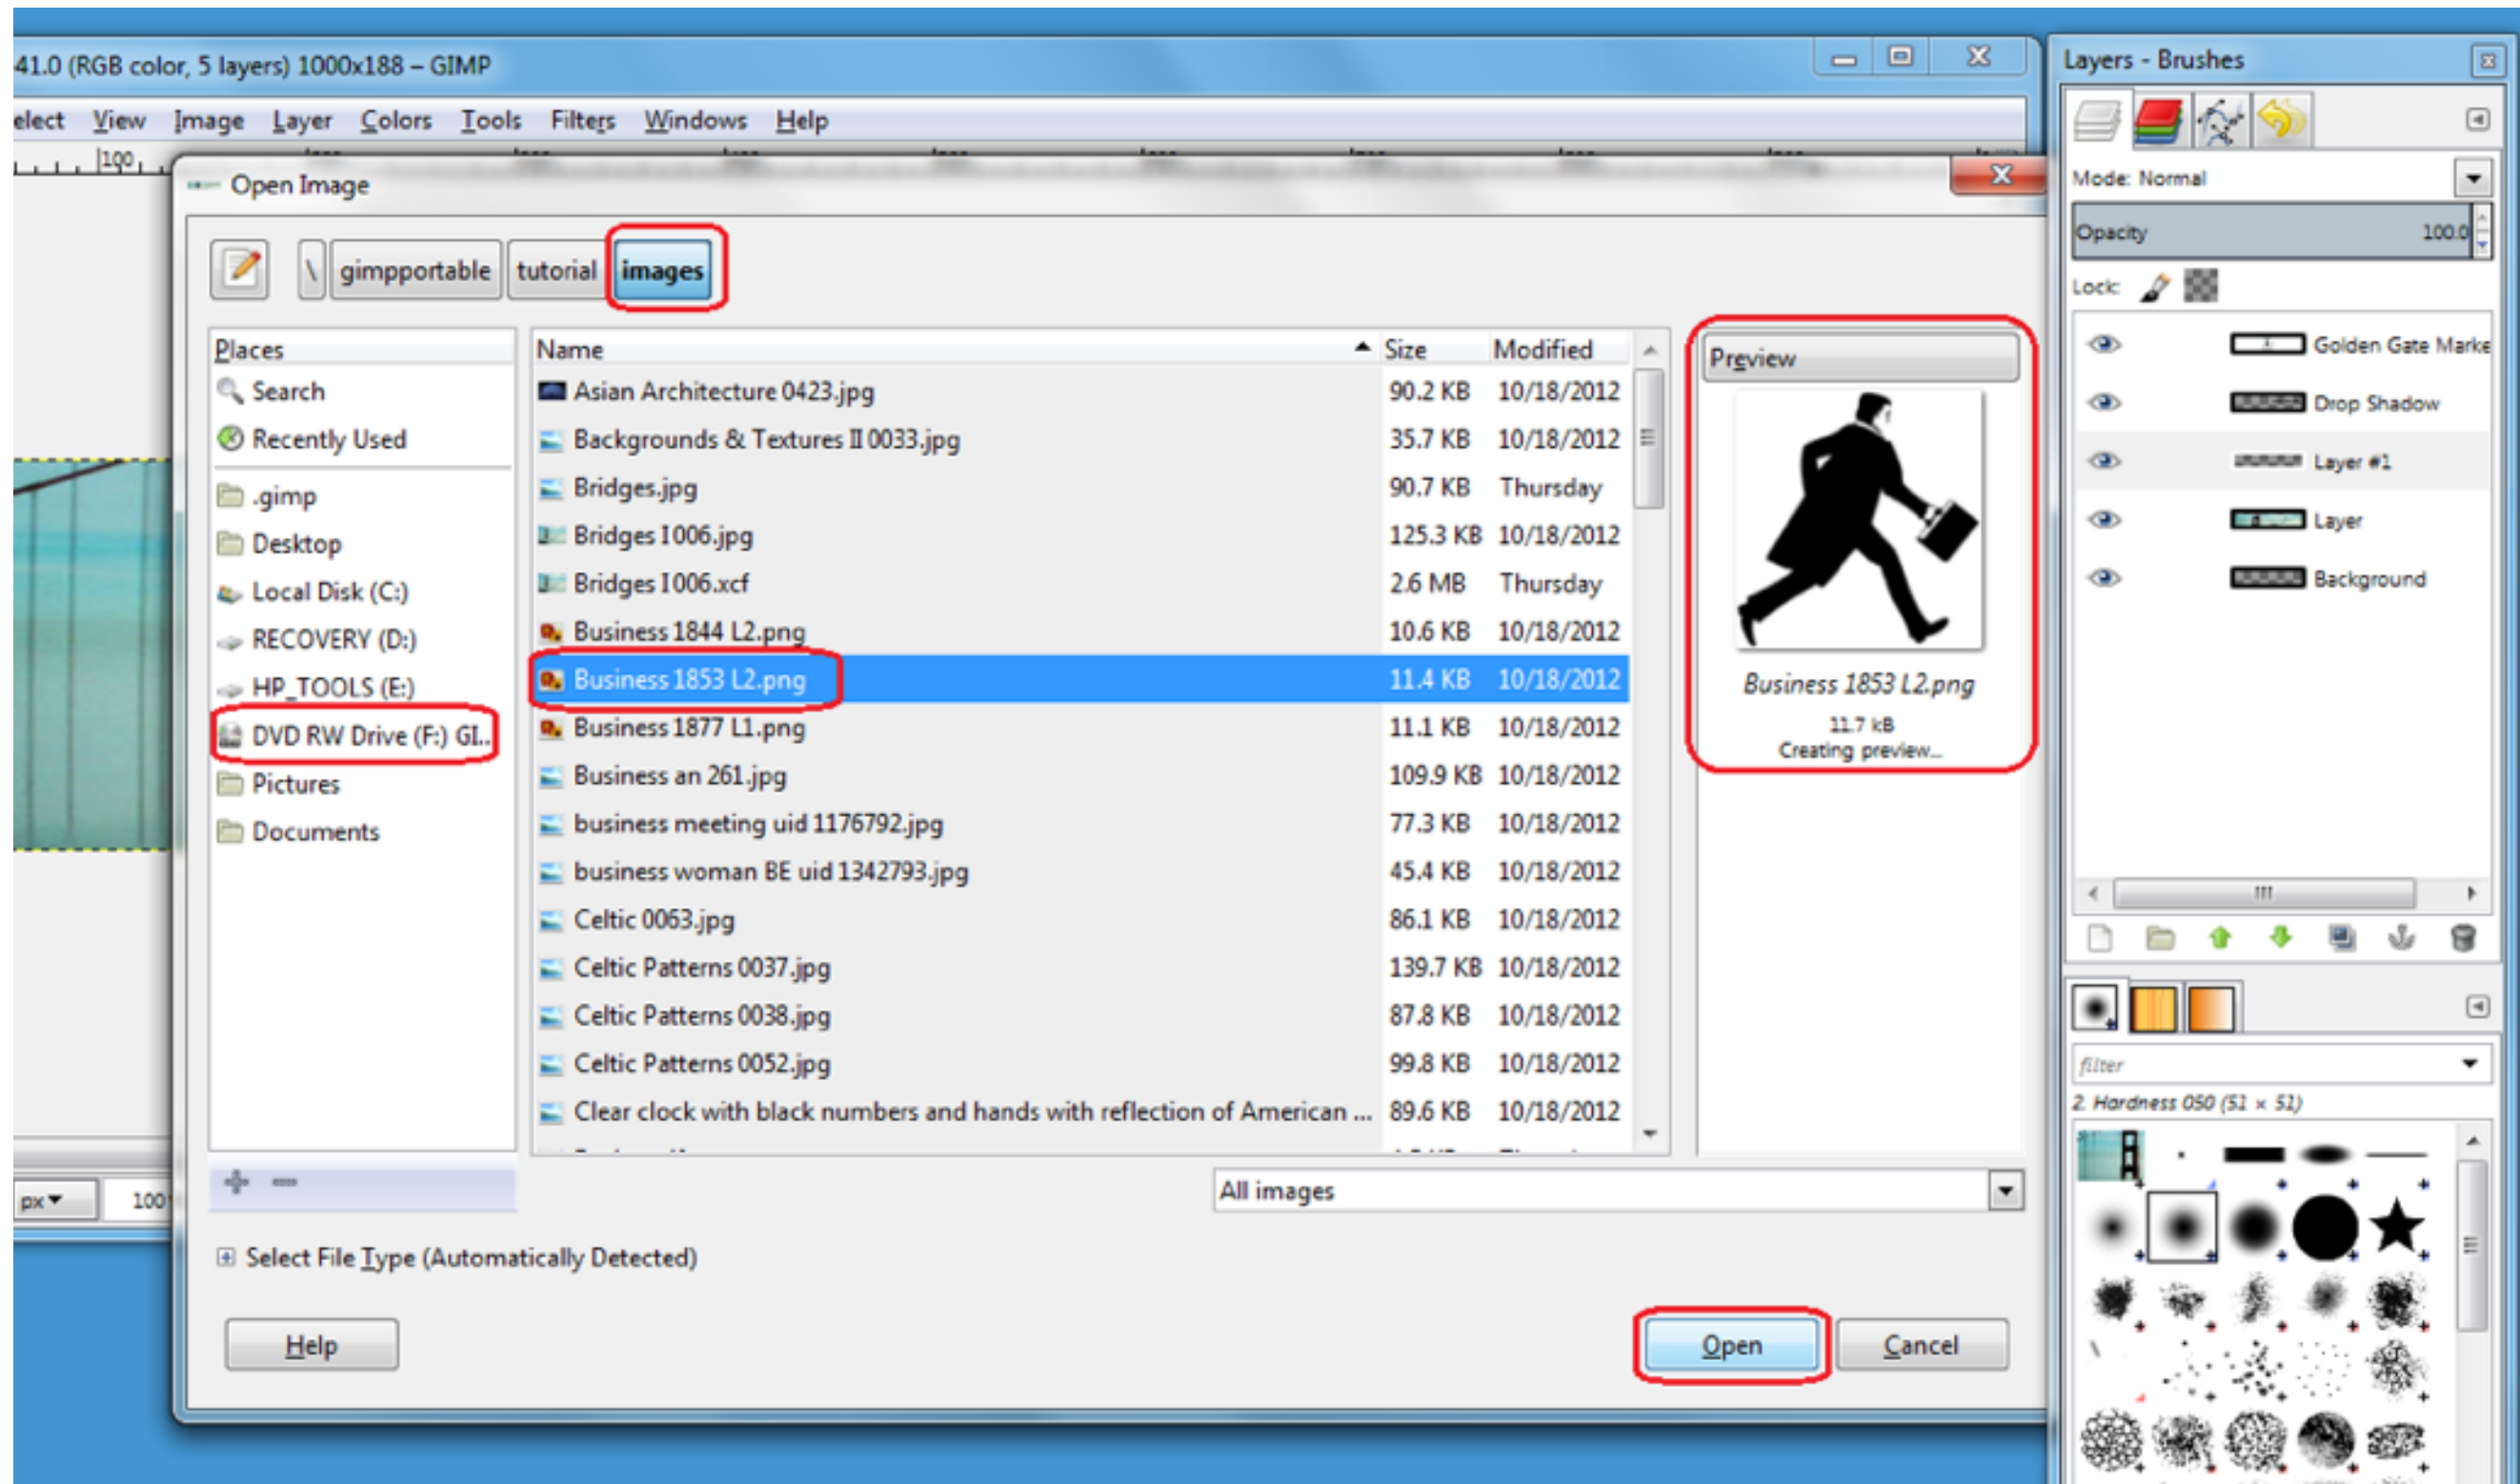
41.0 (RGB color, 5 layers) 1000x188 – GIMP

elect View Image Layer Colors Tools Filters Windows Help

100

Open Image

\ gimpportable tutorial images

Places
Search
Recently Used
.gimp
Desktop
Local Disk (C:)
RECOVERY (D:)
HP_TOOLS (E:)
DVD RW Drive (F:) GI..
Pictures
Documents

| Name | Size | Modified |
|---|---|---|
| Asian Architecture 0423.jpg | 90.2 KB | 10/18/2012 |
| Backgrounds & Textures II 0033.jpg | 35.7 KB | 10/18/2012 |
| Bridges.jpg | 90.7 KB | Thursday |
| Bridges I006.jpg | 125.3 KB | 10/18/2012 |
| Bridges I006.xcf | 2.6 MB | Thursday |
| Business 1844 L2.png | 10.6 KB | 10/18/2012 |
| Business 1853 L2.png | 11.4 KB | 10/18/2012 |
| Business 1877 L1.png | 11.1 KB | 10/18/2012 |
| Business an 261.jpg | 109.9 KB | 10/18/2012 |
| business meeting uid 1176792.jpg | 77.3 KB | 10/18/2012 |
| business woman BE uid 1342793.jpg | 45.4 KB | 10/18/2012 |
| Celtic 0063.jpg | 86.1 KB | 10/18/2012 |
| Celtic Patterns 0037.jpg | 139.7 KB | 10/18/2012 |
| Celtic Patterns 0038.jpg | 87.8 KB | 10/18/2012 |
| Celtic Patterns 0052.jpg | 99.8 KB | 10/18/2012 |
| Clear clock with black numbers and hands with reflection of American ... | 89.6 KB | 10/18/2012 |

Preview
Business 1853 L2.png
11.7 kB
Creating preview...

All images

Select File Type (Automatically Detected)

Help

Open Cancel

px 100

Layers - Brushes
Mode: Normal
Opacity 100.0
Lock:
Golden Gate Marke
Drop Shadow
Layer #1
Layer
Background

filter
2. Hardness 050 (51 × 51)